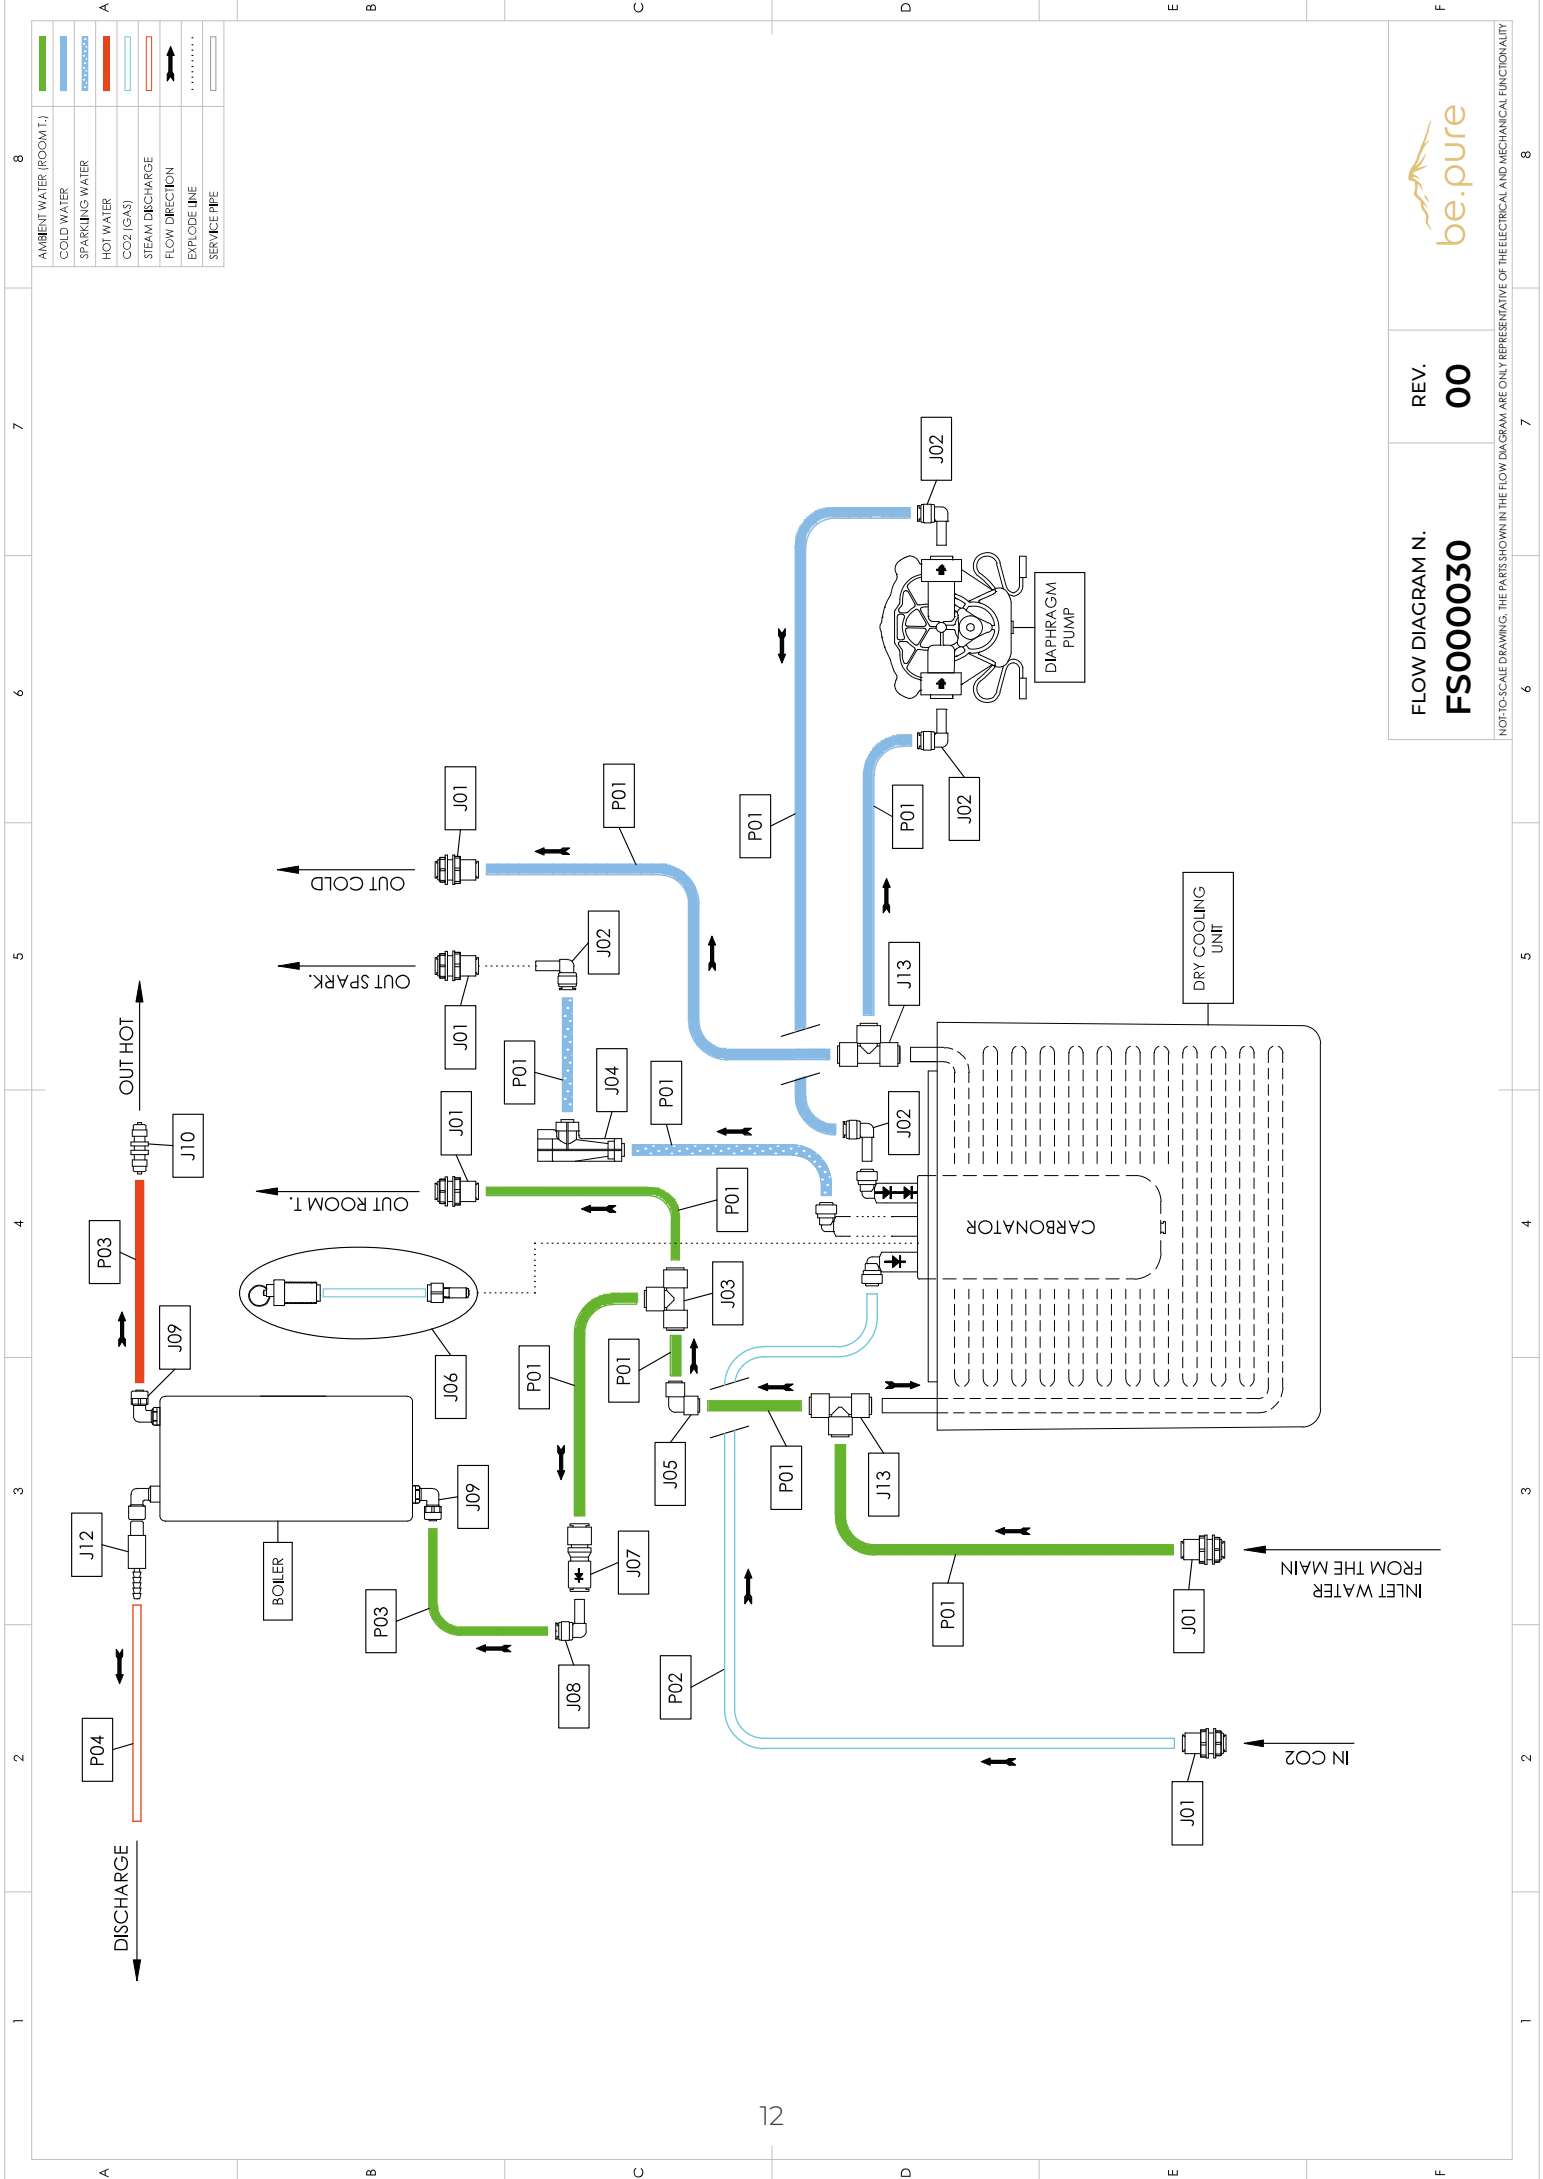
AMBIENT WATER (ROOM T.)
COLD WATER
SPARKLING WATER
HOT WATER
CO2 (GAS)
STEAM DISCHARGE
FLOW DIRECTION
EXPLODE LINE
SERVICE PIPE

be.pure

REV.
00

FLOW DIAGRAM N.
FS000030

NOT-TO-SCALE DRAWING. THE PARTS SHOWN IN THE FLOW DIAGRAM ARE ONLY REPRESENTATIVE OF THE ELECTRICAL AND MECHANICAL FUNCTIONALITY

J02
DIAPHRAGM PUMP
P01
J02
P01
J01
P01
OUT COLD
J02
OUT SPARK.
J01
J13
DRY COOLING UNIT
OUT HOT
P01
J04
P01
J02
J10
J01
OUT ROOM T.
P01
P03
CARBONATOR
J03
J09
J06
P01
P01
J05
P01
J13
J12
BOILER
J09
P03
J07
P01
J01
INLET WATER FROM THE MAIN
J08
P02
P04
J01
IN CO2
DISCHARGE

12